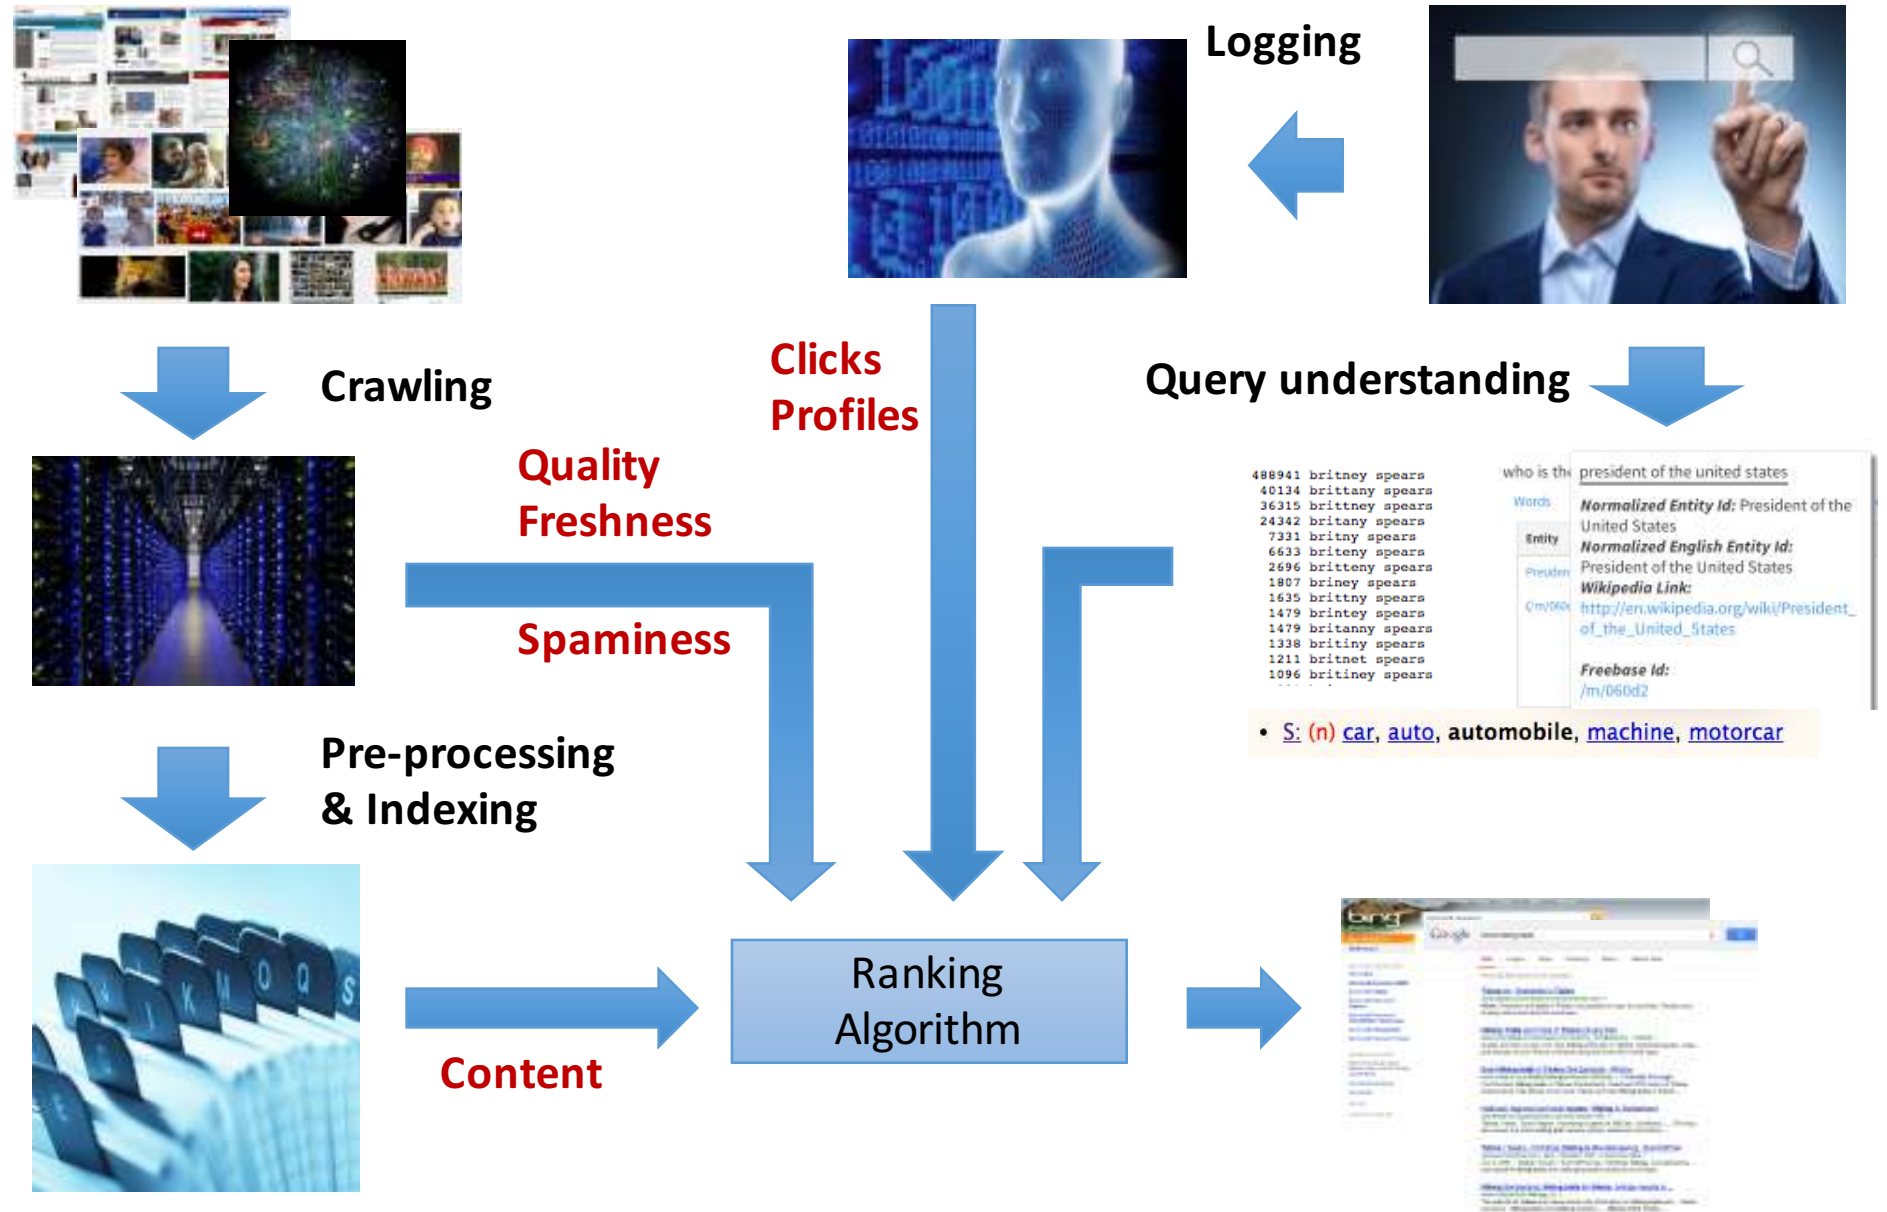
Logging

Crawling

Clicks
Profiles

Query understanding

Quality
Freshness

Spaminess

488941 britney spears
40134 brittany spears
36315 brittney spears
24342 britany spears
7331 britny spears
6633 briteny spears
2696 britteny spears
1807 briney spears
1635 brittny spears
1479 brintey spears
1479 britanny spears
1338 britiny spears
1211 britnet spears
1096 britiney spears

who is the president of the united states

Words

Entity

Normalized Entity Id: President of the United States
Normalized English Entity Id: President of the United States
Wikipedia Link: http://en.wikipedia.org/wiki/President_of_the_United_States

Freebase Id: /m/060d2

• S: (n) car, auto, automobile, machine, motorcar

Pre-processing
& Indexing

Ranking
Algorithm

Content